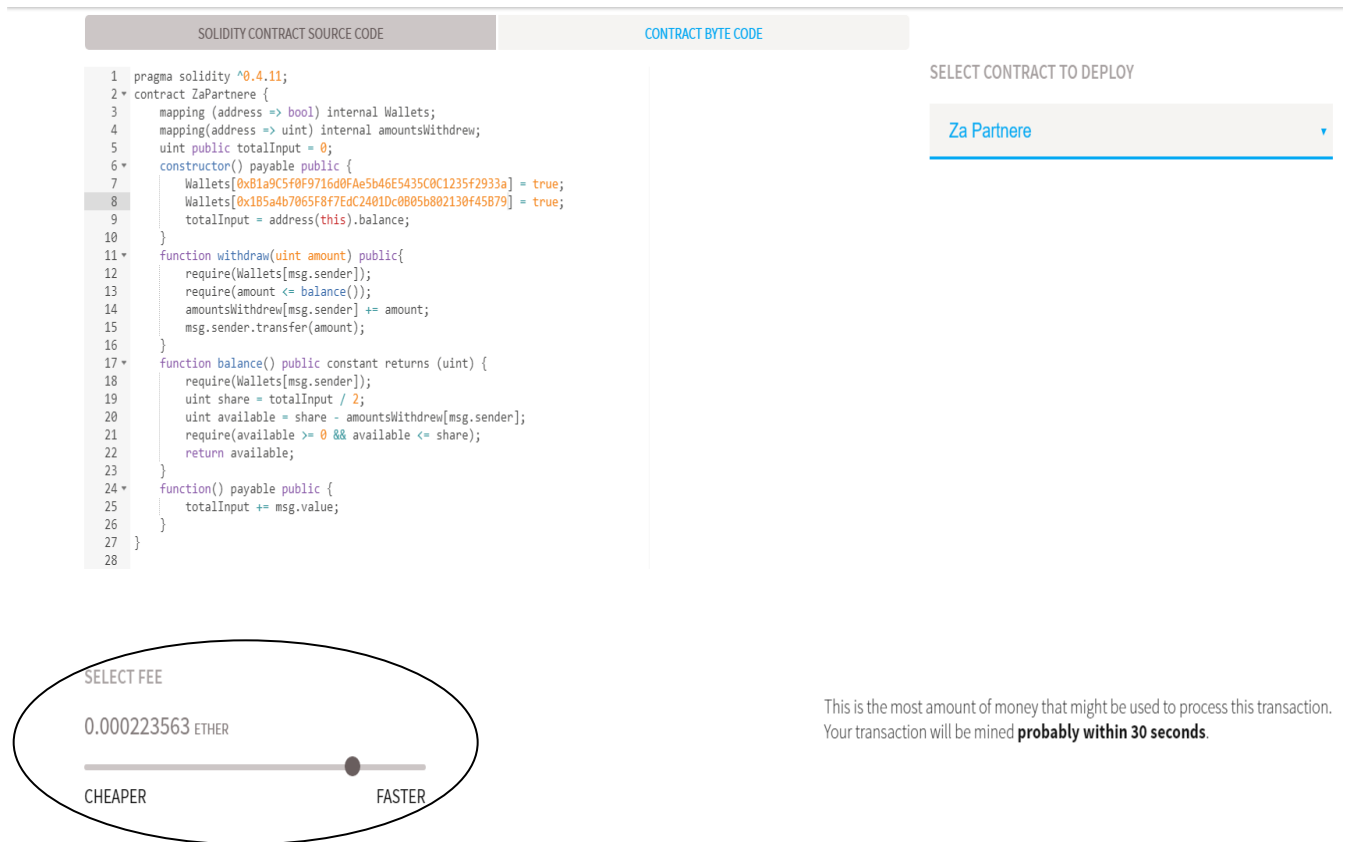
SOLIDITY CONTRACT SOURCE CODE

CONTRACT BYTE CODE

```
1  pragma solidity ^0.4.11;
2  contract ZaPartnere {
3      mapping (address => bool) internal Wallets;
4      mapping(address => uint) internal amountsWithdrew;
5      uint public totalInput = 0;
6      constructor() payable public {
7          Wallets[0xB1a9C5f0F9716d0FAe5b46E5435C0C1235f2933a] = true;
8          Wallets[0x1B5a4b7065F8f7EdC2401Dc0B05b802130f45B79] = true;
9          totalInput = address(this).balance;
10     }
11     function withdraw(uint amount) public{
12         require(Wallets[msg.sender]);
13         require(amount <= balance());
14         amountsWithdrew[msg.sender] += amount;
15         msg.sender.transfer(amount);
16     }
17     function balance() public constant returns (uint) {
18         require(Wallets[msg.sender]);
19         uint share = totalInput / 2;
20         uint available = share - amountsWithdrew[msg.sender];
21         require(available >= 0 && available <= share);
22         return available;
23     }
24     function() payable public {
25         totalInput += msg.value;
26     }
27 }
28
```

SELECT CONTRACT TO DEPLOY

Za Partnere

SELECT FEE

0.000223563 ETHER

CHEAPER

FASTER

This is the most amount of money that might be used to process this transaction. Your transaction will be mined **probably within 30 seconds**.